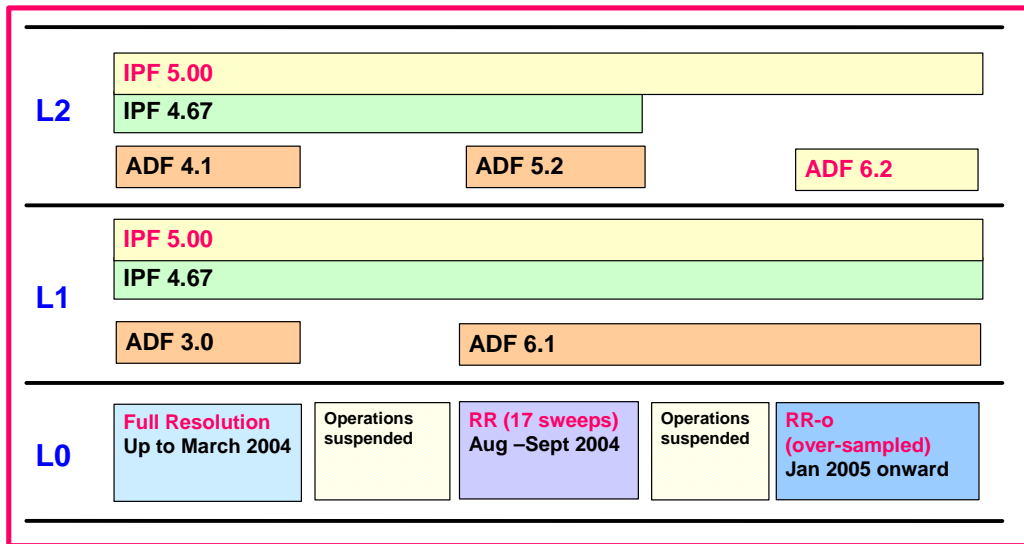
L2

IPF 5.00

IPF 4.67

ADF 4.1

ADF 5.2

ADF 6.2

L1

IPF 5.00

IPF 4.67

ADF 3.0

ADF 6.1

L0

Full Resolution
Up to March 2004

Operations suspended

RR (17 sweeps)
Aug –Sept 2004

Operations suspended

RR-o
(over-sampled)
Jan 2005 onward